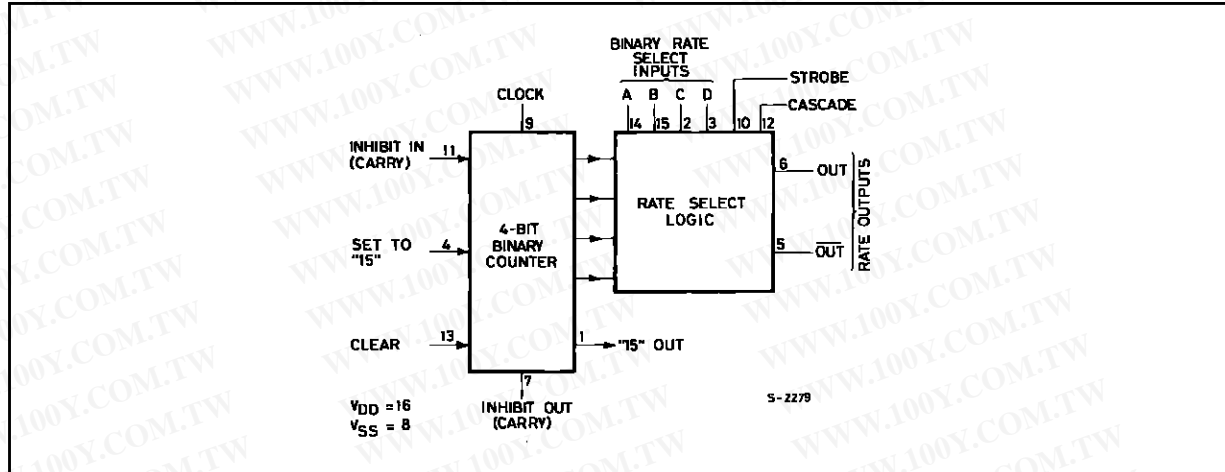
BINARY RATE SELECT INPUTS

A B C D

14 15 2 3

10 12

STROBE

CASCADE

CLOCK

9

INHIBIT IN (CARRY)

11

SET TO "15"

4

CLEAR

13

4-BIT BINARY COUNTER

RATE SELECT LOGIC

6 OUT

5 $\overline{OUT}$

RATE OUTPUTS

1 "15" OUT

7

INHIBIT OUT (CARRY)

$V_{DD}$ =16
$V_{SS}$ = 8

S-2279

WWW.100Y.COM.TW